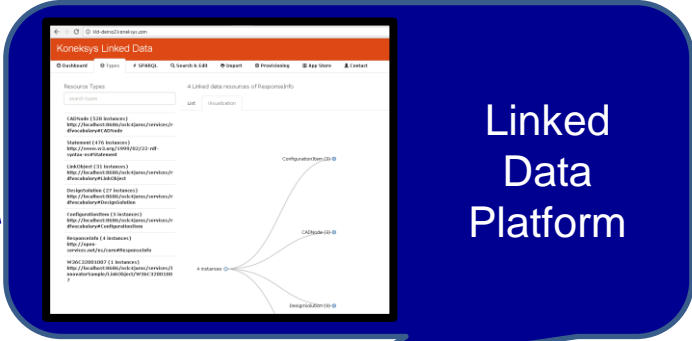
lld-demo2.koneksys.com

Koneksys Linked Data

Dashboard Types SPARQL Search & Edit Import Provisioning App Store Contact

Resource Types

search types

4 Linked data resources of ResponseInfo

List Visualization

CADNode (328 instances) http://localhost:8686/oslc4jems/services/rdfvocabulary#CADNode

Statement (476 instances) http://www.w3.org/1999/02/22-rdf-syntax-ns#Statement

LinkObject (31 instances) http://localhost:8686/oslc4jems/services/rdfvocabulary#LinkObject

DesignSolution (27 instances) http://localhost:8686/oslc4jems/services/rdfvocabulary#DesignSolution

ConfigurationItem (3 instances) http://localhost:8686/oslc4jems/services/rdfvocabulary#ConfigurationItem

ResponseInfo (4 instances) http://open-services.net/ns/core#ResponseInfo

W36C32001007 (1 instances) http://localhost:8686/oslc4jems/services/innovatorSample/LinkObject/W36C32001007

4 instances

ConfigurationItem

CADNode

DesignSolution

Linked Data Platform